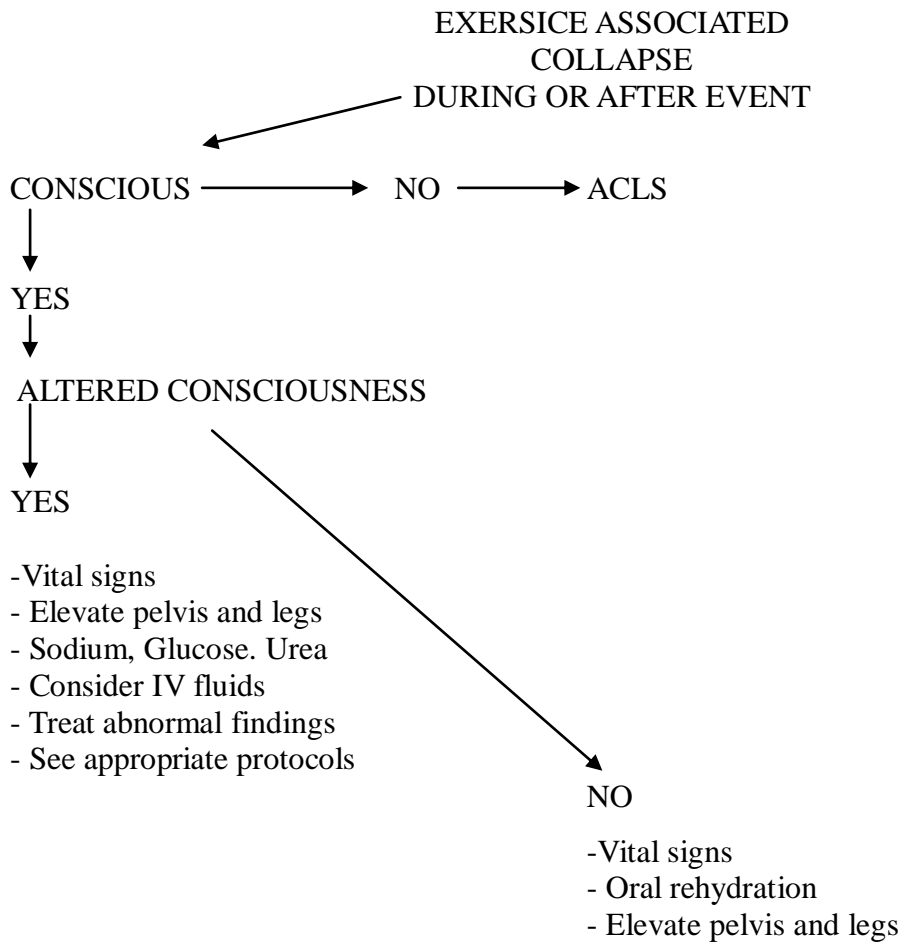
EXERSICE ASSOCIATED COLLAPSE DURING OR AFTER EVENT

CONSCIOUS → NO → ACLS

YES

ALTERED CONSCIOUSNESS

YES

-Vital signs
- Elevate pelvis and legs
- Sodium, Glucose. Urea
- Consider IV fluids
- Treat abnormal findings
- See appropriate protocols

NO

-Vital signs
- Oral rehydration
- Elevate pelvis and legs